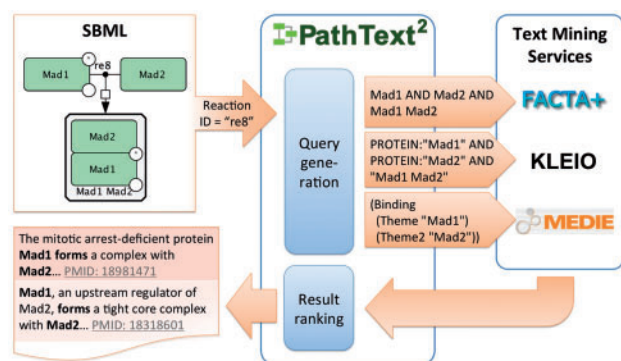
SBML

Mad1

re8

Mad2

Mad2

Mad1

Mad1 Mad2

Reaction ID = "re8"

PathText$^2$

Query generation

Result ranking

Mad1 AND Mad2 AND Mad1 Mad2

PROTEIN:"Mad1" AND PROTEIN:"Mad2" AND "Mad1 Mad2"

(Binding (Theme "Mad1") (Theme2 "Mad2"))

Text Mining Services

FACTA+

KLEIO

MEDIE

The mitotic arrest-deficient protein **Mad1 forms** a complex with **Mad2**... PMID: 18981471

**Mad1**, an upstream regulator of Mad2, **forms** a tight core complex with **Mad2**... PMID: 18318601